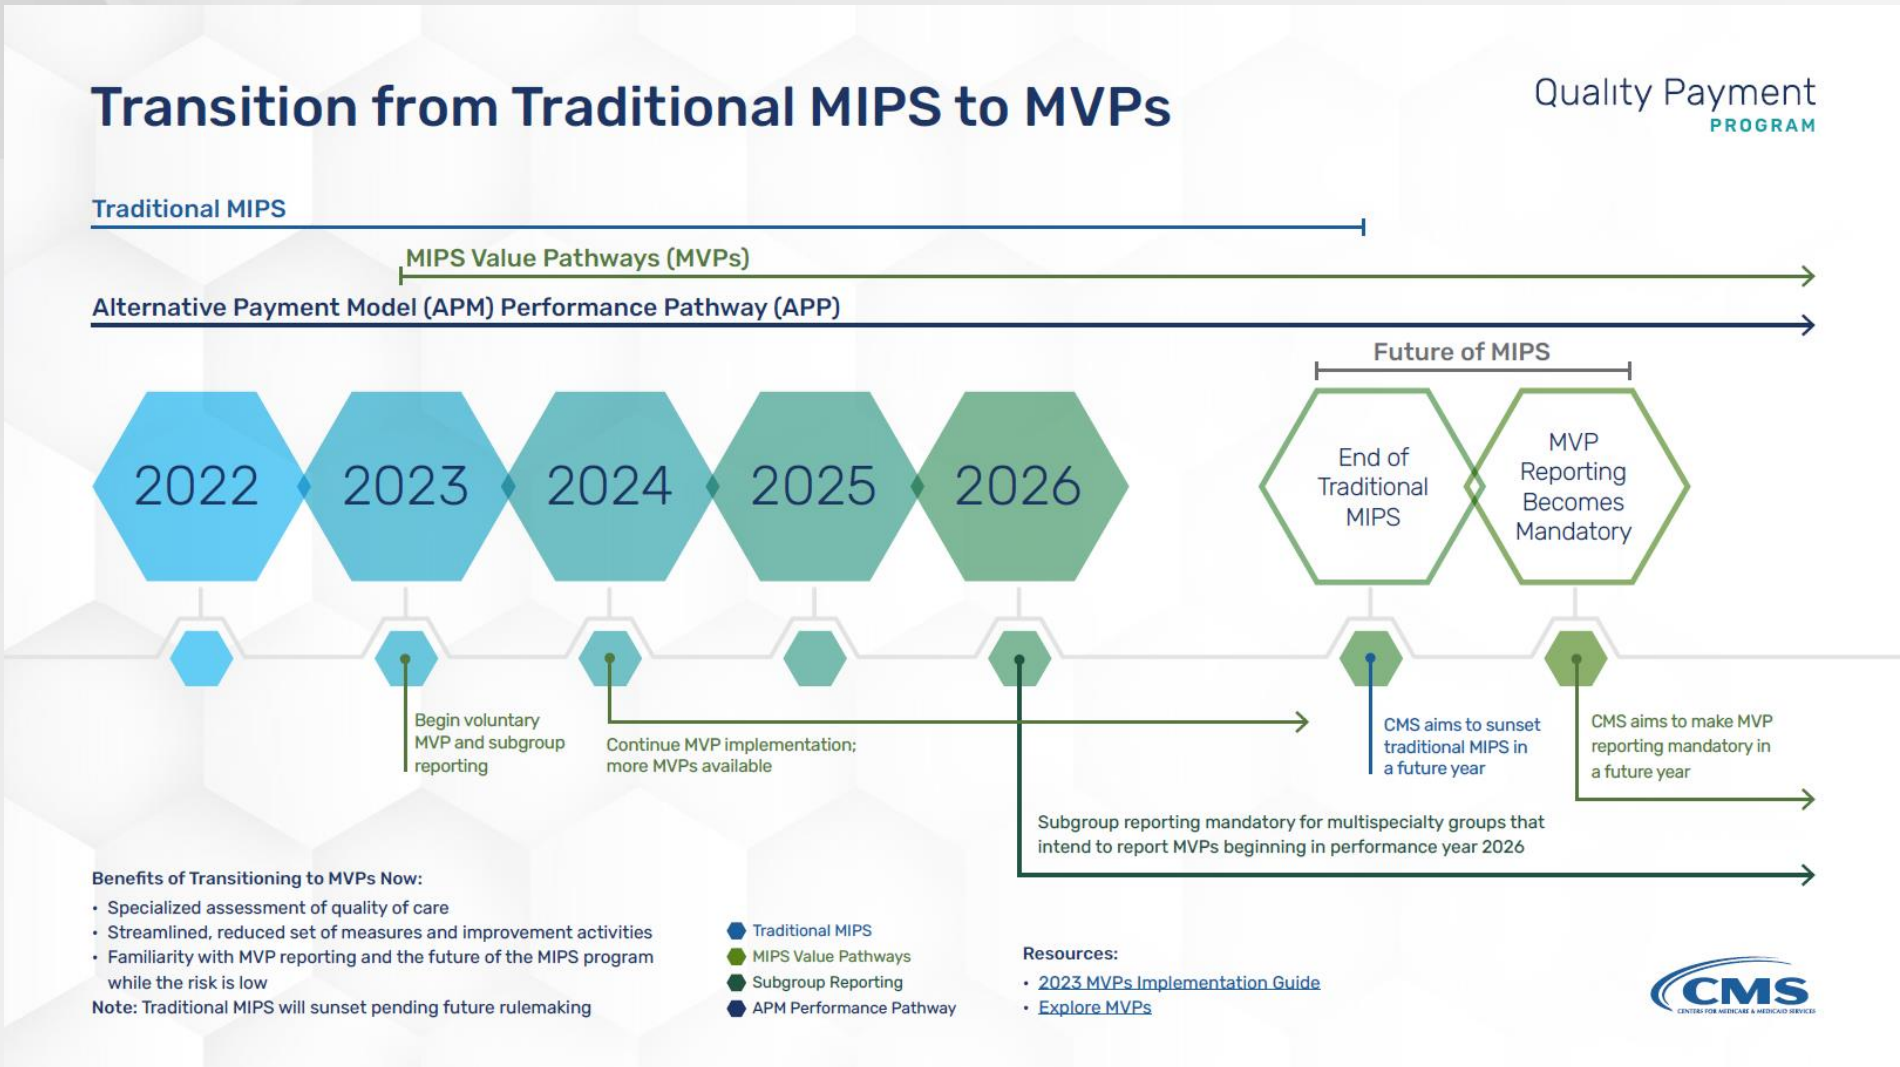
Transition from Traditional MIPS to MVPs

Quality Payment PROGRAM

Traditional MIPS

MIPS Value Pathways (MVPs)

Alternative Payment Model (APM) Performance Pathway (APP)

Future of MIPS

2022

2023

2024

2025

2026

End of Traditional MIPS

MVP Reporting Becomes Mandatory

Begin voluntary MVP and subgroup reporting

Continue MVP implementation; more MVPs available

CMS aims to sunset traditional MIPS in a future year

CMS aims to make MVP reporting mandatory in a future year

Subgroup reporting mandatory for multispecialty groups that intend to report MVPs beginning in performance year 2026

Benefits of Transitioning to MVPs Now:
• Specialized assessment of quality of care
• Streamlined, reduced set of measures and improvement activities
• Familiarity with MVP reporting and the future of the MIPS program while the risk is low
Note: Traditional MIPS will sunset pending future rulemaking

Traditional MIPS
MIPS Value Pathways
Subgroup Reporting
APM Performance Pathway

Resources:
• 2023 MVPs Implementation Guide
• Explore MVPs

CMS
CENTERS FOR MEDICARE & MEDICAID SERVICES